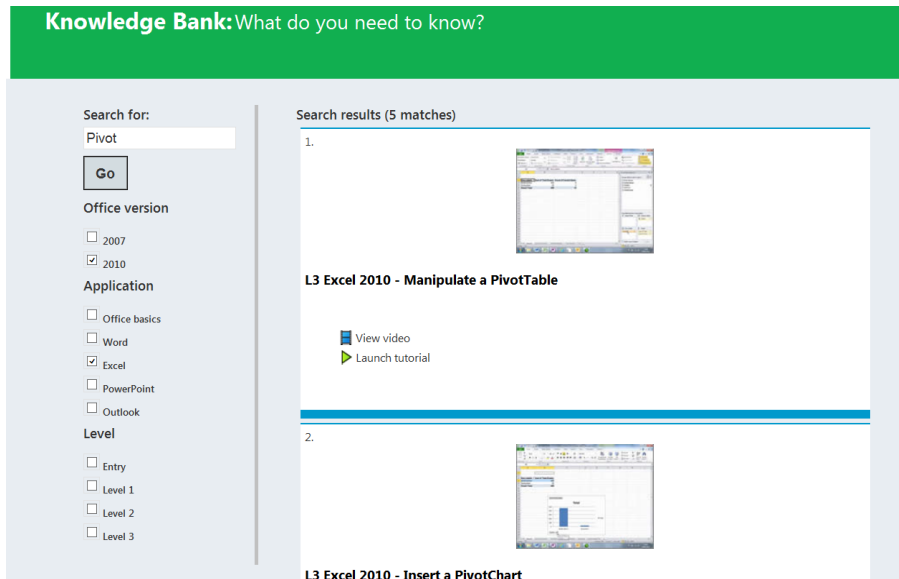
Knowledge Bank: What do you need to know?

Search for:

Pivot

Go

Office version

2007

2010

Application

Office basics

Word

Excel

PowerPoint

Outlook

Level

Entry

Level 1

Level 2

Level 3

Search results (5 matches)

1.

L3 Excel 2010 - Manipulate a PivotTable

View video

Launch tutorial

2.

L3 Excel 2010 - Insert a PivotChart